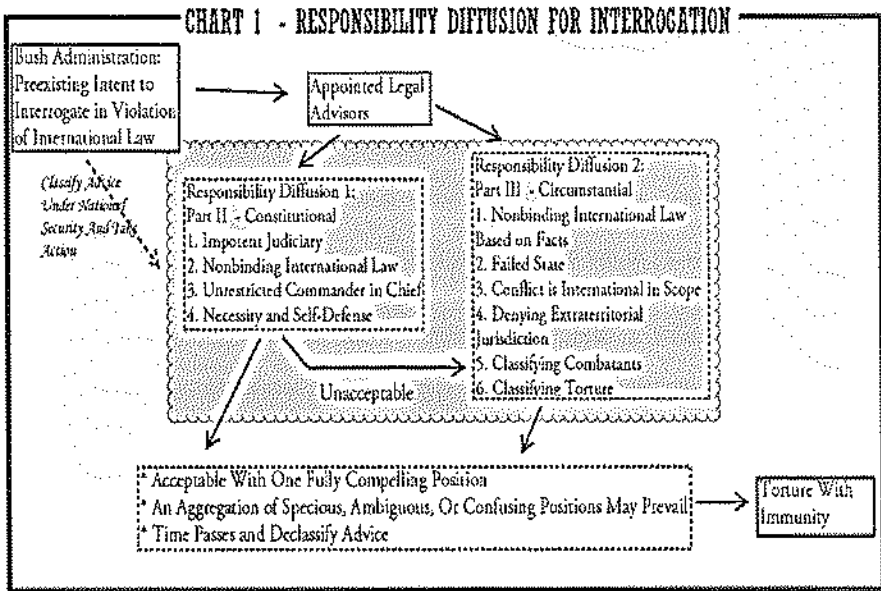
CHART 1 - RESPONSIBILITY DIFFUSION FOR INTERROGATION

Bush Administration: Preexisting Intent to Interrogate in Violation of International Law

Appointed Legal Advisors

Classify Advice Under National Security And Take Action

Responsibility Diffusion 1: Part II - Constitutional
1. Impotent Judiciary
2. Nonbinding International Law
3. Unrestricted Commander in Chief
4. Necessity and Self-Defense

Responsibility Diffusion 2: Part III - Circumstantial
1. Nonbinding International Law Based on Facts
2. Failed State
3. Conflict is International in Scope
4. Denying Extraterritorial Jurisdiction
5. Classifying Combatants
6. Classifying Torture

Unacceptable

* Acceptable With One Fully Compelling Position
* An Aggregation of Specious, Ambiguous, Or Confusing Positions May Prevail
* Time Passes and Declassify Advice

Torture With Immunity